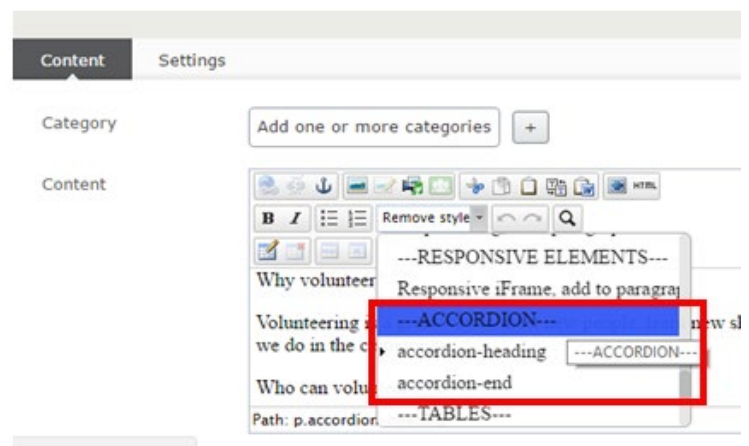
Content Settings

Category

Add one or more categories +

Content

HTML

B I Remove style

Why volunteer

Volunteering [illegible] ew s we do in the c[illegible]

Who can volu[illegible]

Path: p.accordion

---RESPONSIVE ELEMENTS---

Responsive iFrame, add to paragra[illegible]

---ACCORDION---

accordion-heading

---ACCORDION---

accordion-end

---TABLES---